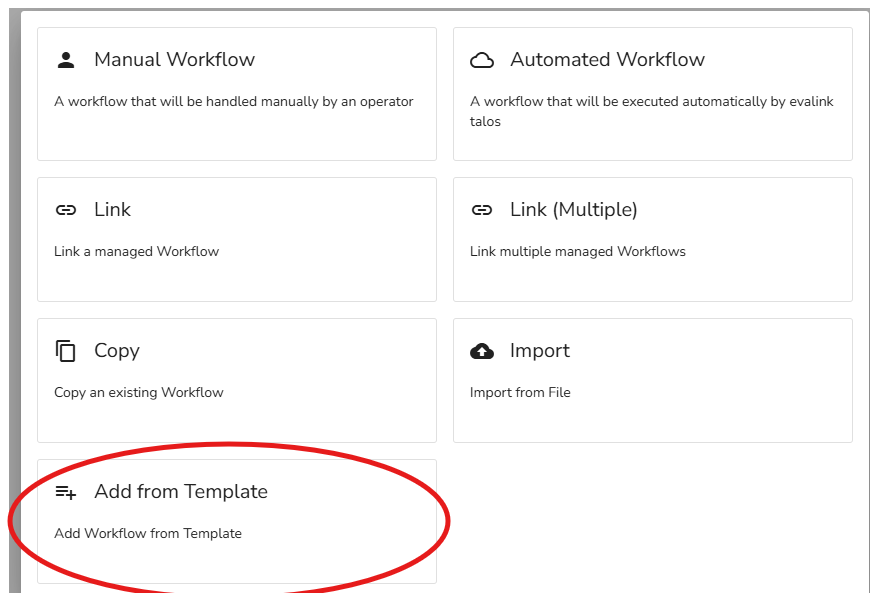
Manual Workflow

A workflow that will be handled manually by an operator

Automated Workflow

A workflow that will be executed automatically by evalink talos

Link

Link a managed Workflow

Link (Multiple)

Link multiple managed Workflows

Copy

Copy an existing Workflow

Import

Import from File

Add from Template

Add Workflow from Template